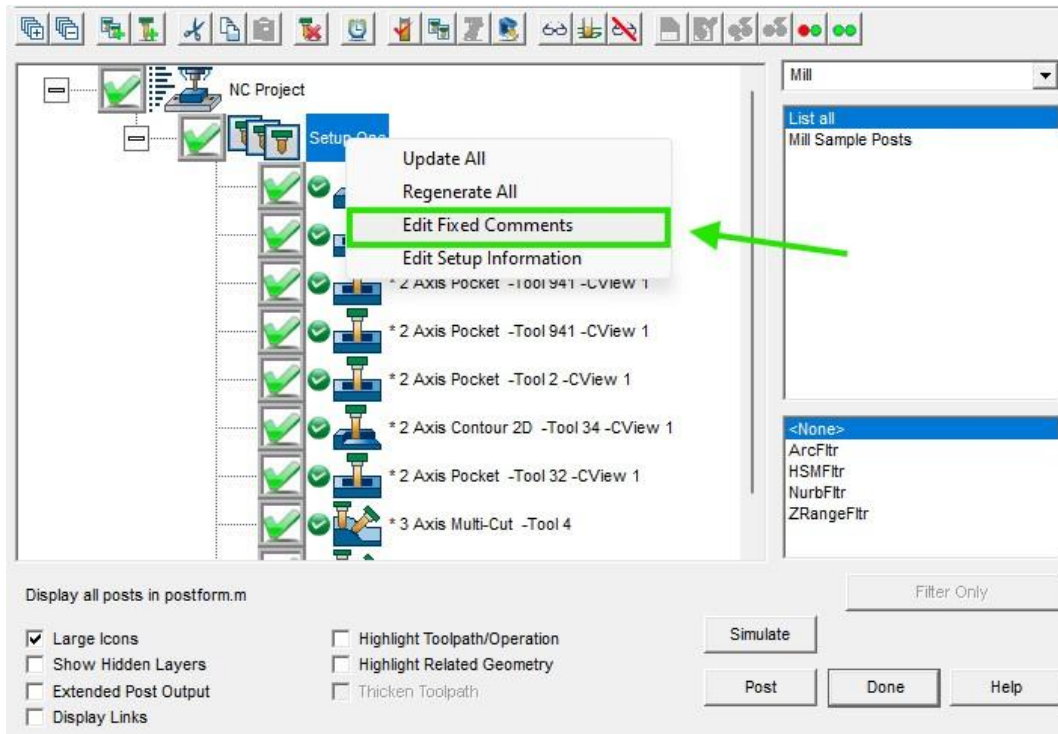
NC Project

Setup One

Update All
Regenerate All
Edit Fixed Comments
Edit Setup Information

* 2 Axis Pocket -Tool 941 -CView 1
* 2 Axis Pocket -Tool 941 -CView 1
* 2 Axis Pocket -Tool 2 -CView 1
* 2 Axis Contour 2D -Tool 34 -CView 1
* 2 Axis Pocket -Tool 32 -CView 1
* 3 Axis Multi-Cut -Tool 4

Mill

List all
Mill Sample Posts

<None>
ArcFltr
HSMFltr
NurbFltr
ZRangeFltr

Filter Only

Display all posts in postform.m

Large Icons
Show Hidden Layers
Extended Post Output
Display Links

Highlight Toolpath/Operation
Highlight Related Geometry
Thicken Toolpath

Simulate

Post
Done
Help